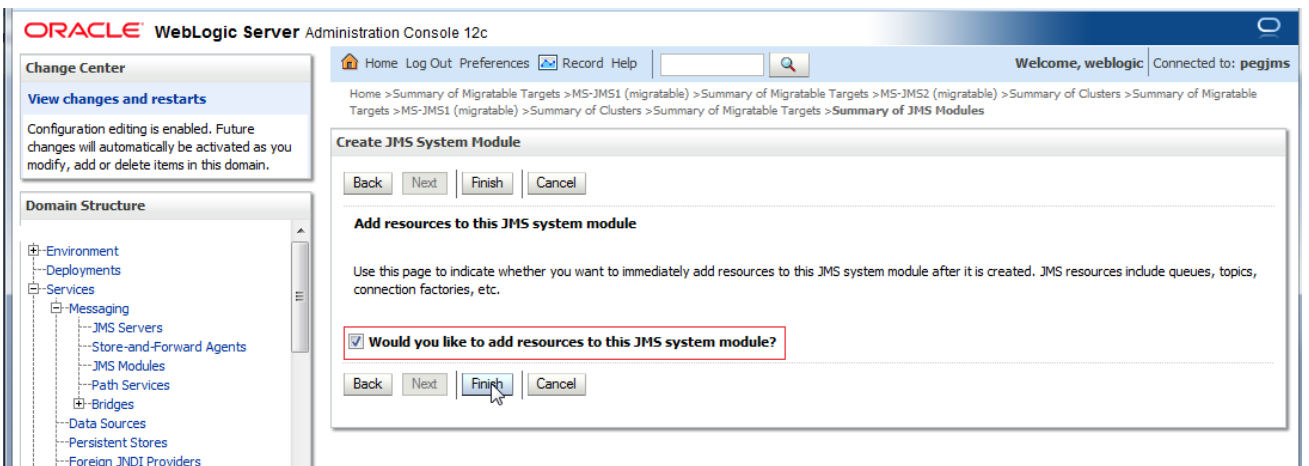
ORACLE WebLogic Server Administration Console 12c

Change Center

View changes and restarts

Configuration editing is enabled. Future changes will automatically be activated as you modify, add or delete items in this domain.

Domain Structure

Environment
Deployments
Services
Messaging
JMS Servers
Store-and-Forward Agents
JMS Modules
Path Services
Bridges
Data Sources
Persistent Stores
Foreign JNDI Providers

Home Log Out Preferences Record Help

Welcome, weblogic Connected to: pegjms

Home >Summary of Migratable Targets >MS-JMS1 (migratable) >Summary of Migratable Targets >MS-JMS2 (migratable) >Summary of Clusters >Summary of Migratable Targets >MS-JMS1 (migratable) >Summary of Clusters >Summary of Migratable Targets >Summary of JMS Modules

Create JMS System Module

Back Next Finish Cancel

Add resources to this JMS system module

Use this page to indicate whether you want to immediately add resources to this JMS system module after it is created. JMS resources include queues, topics, connection factories, etc.

Would you like to add resources to this JMS system module?

Back Next Finish Cancel